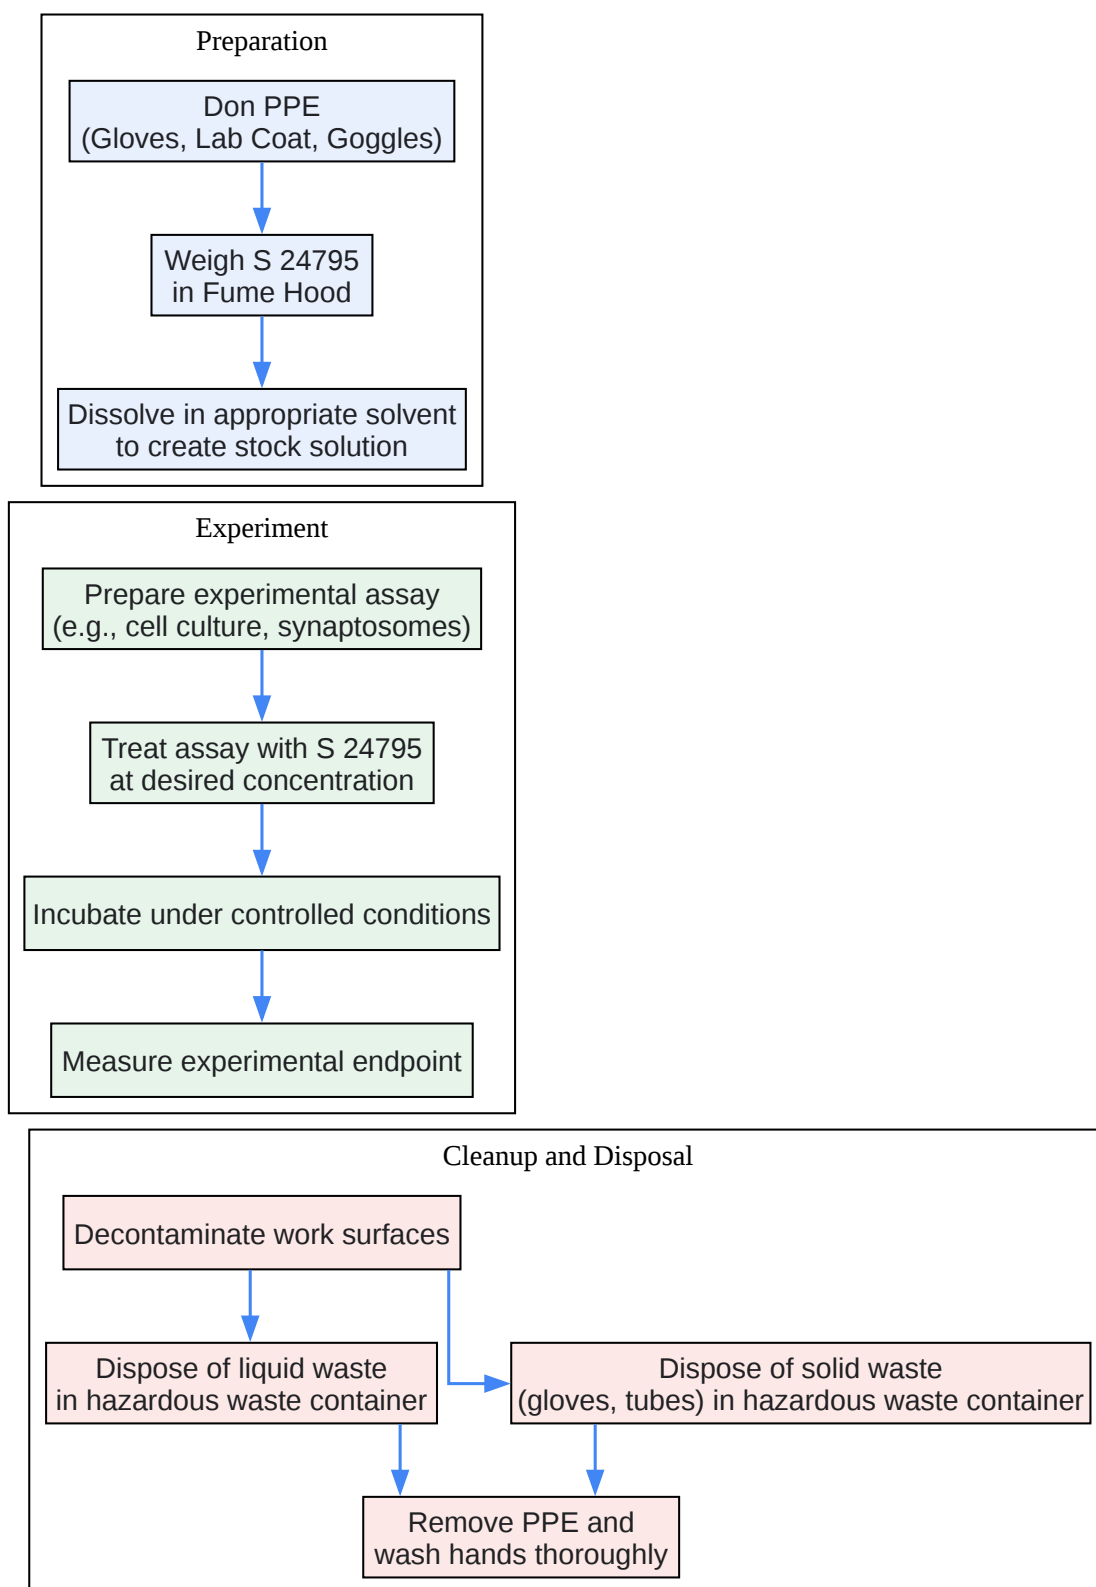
Preparation

Don PPE
(Gloves, Lab Coat, Goggles)

Weigh S 24795
in Fume Hood

Dissolve in appropriate solvent
to create stock solution

Experiment

Prepare experimental assay
(e.g., cell culture, synaptosomes)

Treat assay with S 24795
at desired concentration

Incubate under controlled conditions

Measure experimental endpoint

Cleanup and Disposal

Decontaminate work surfaces

Dispose of liquid waste
in hazardous waste container

Dispose of solid waste
(gloves, tubes) in hazardous waste container

Remove PPE and
wash hands thoroughly